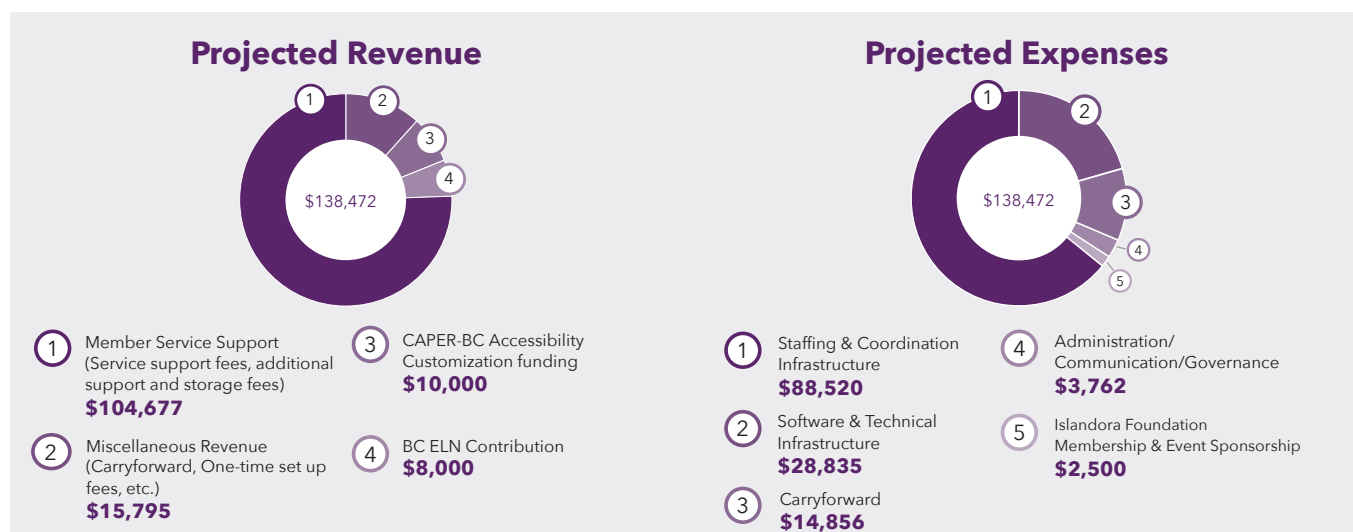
Projected Revenue

1 2 3 4

$138,472

1 Member Service Support (Service support fees, additional support and storage fees) $104,677

2 Miscellaneous Revenue (Carryforward, One-time set up fees, etc.) $15,795

3 CAPER-BC Accessibility Customization funding $10,000

4 BC ELN Contribution $8,000

Projected Expenses

1 2 3 4 5

$138,472

1 Staffing & Coordination Infrastructure $88,520

2 Software & Technical Infrastructure $28,835

3 Carryforward $14,856

4 Administration/ Communication/Governance $3,762

5 Islandora Foundation Membership & Event Sponsorship $2,500